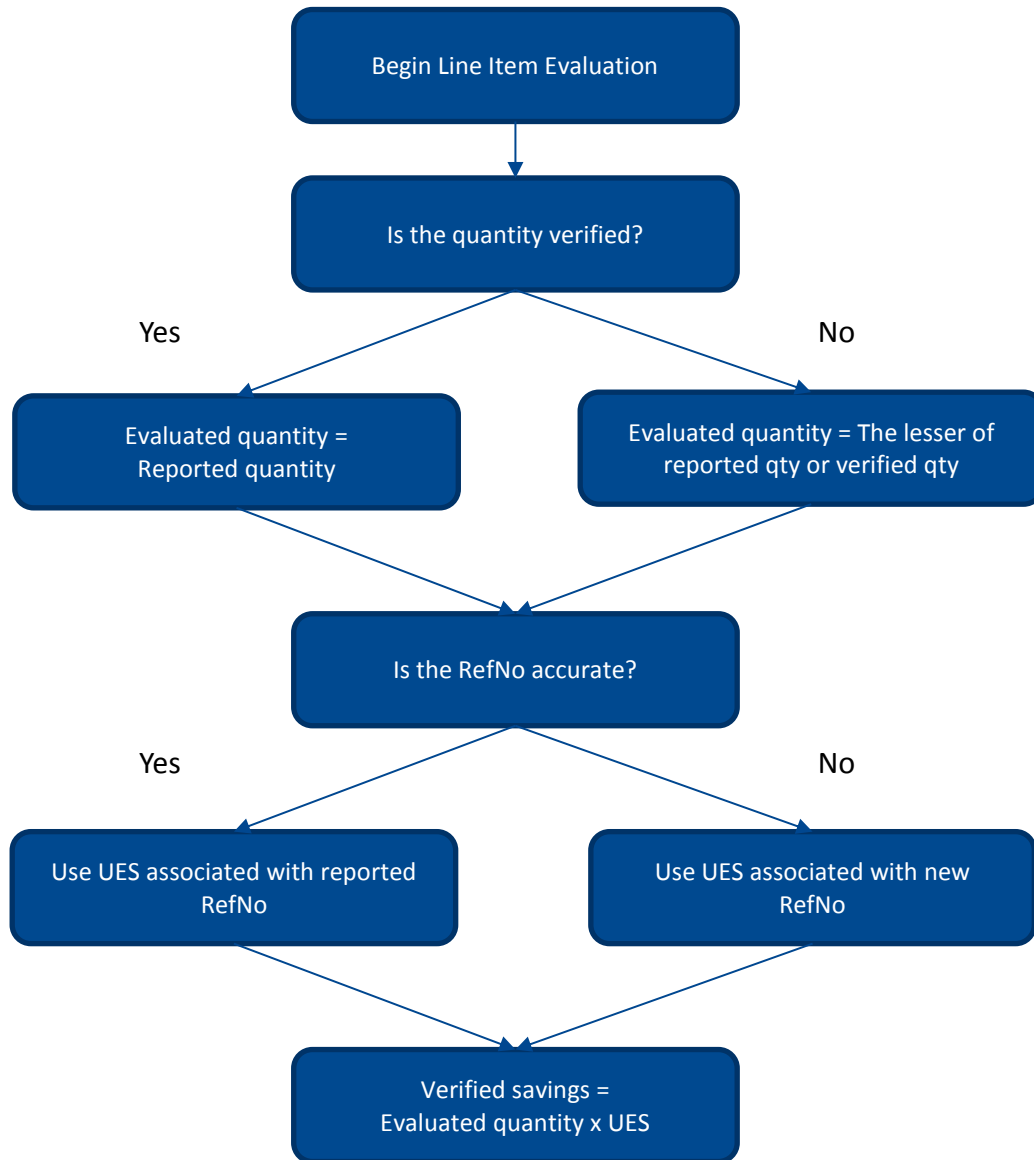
Begin Line Item Evaluation

Is the quantity verified?

Yes

No

Evaluated quantity = Reported quantity

Evaluated quantity = The lesser of reported qty or verified qty

Is the RefNo accurate?

Yes

No

Use UES associated with reported RefNo

Use UES associated with new RefNo

Verified savings = Evaluated quantity x UES